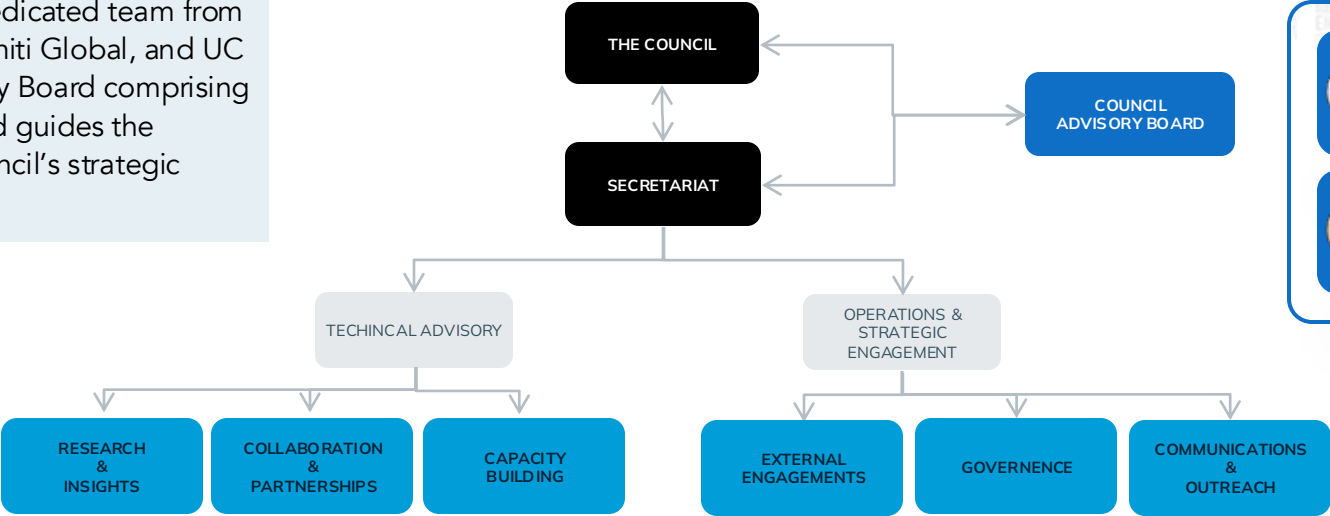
dicated team from
niti Global, and UC
y Board comprising
d guides the
ncil's strategic

THE COUNCIL

SECRETARIAT

COUNCIL ADVISORY BOARD

TECHINCAL ADVISORY

OPERATIONS & STRATEGIC ENGAGEMENT

RESEARCH & INSIGHTS

COLLABORATION & PARTNERSHIPS

CAPACITY BUILDING

EXTERNAL ENGAGEMENTS

GOVERNENCE

COMMUNICATIONS & OUTREACH